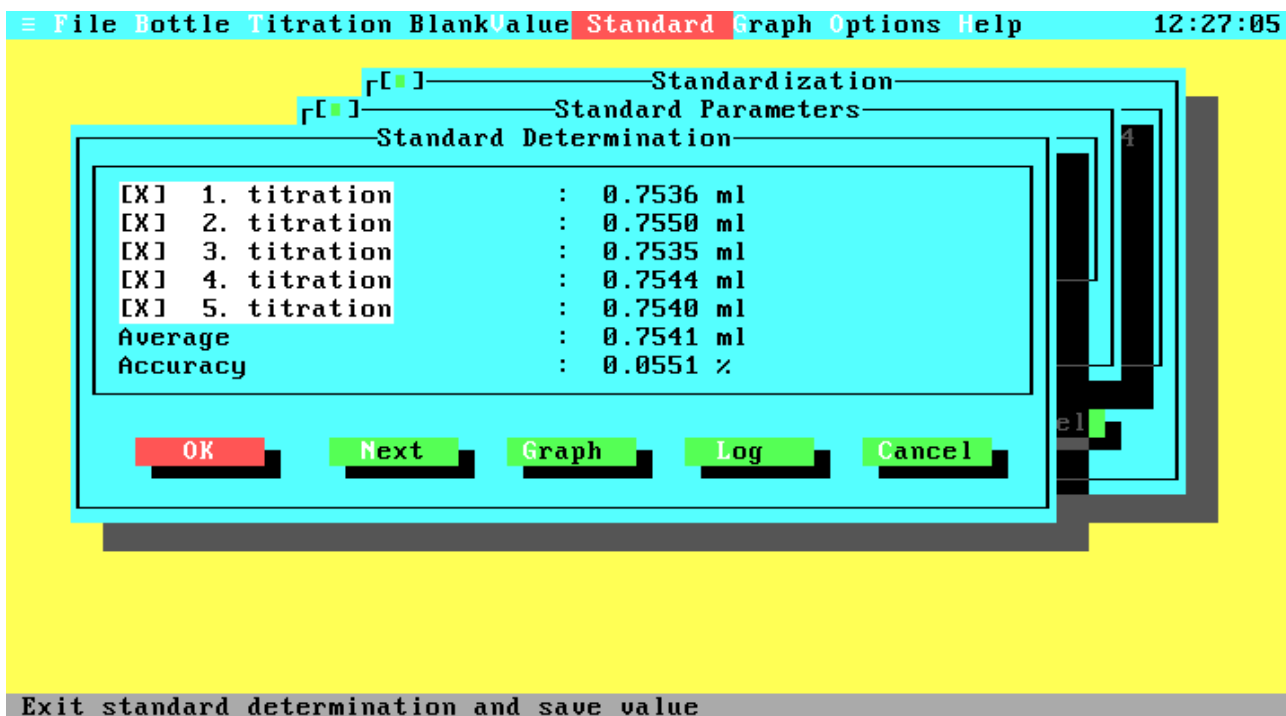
≡ File Bottle Titration BlankValue Standard Graph Options Help 12:27:05

[■] Standardization
[■] Standard Parameters
Standard Determination

[X] 1. titration : 0.7536 ml
[X] 2. titration : 0.7550 ml
[X] 3. titration : 0.7535 ml
[X] 4. titration : 0.7544 ml
[X] 5. titration : 0.7540 ml
Average : 0.7541 ml
Accuracy : 0.0551 %

4

el

OK Next Graph Log Cancel

Exit standard determination and save value